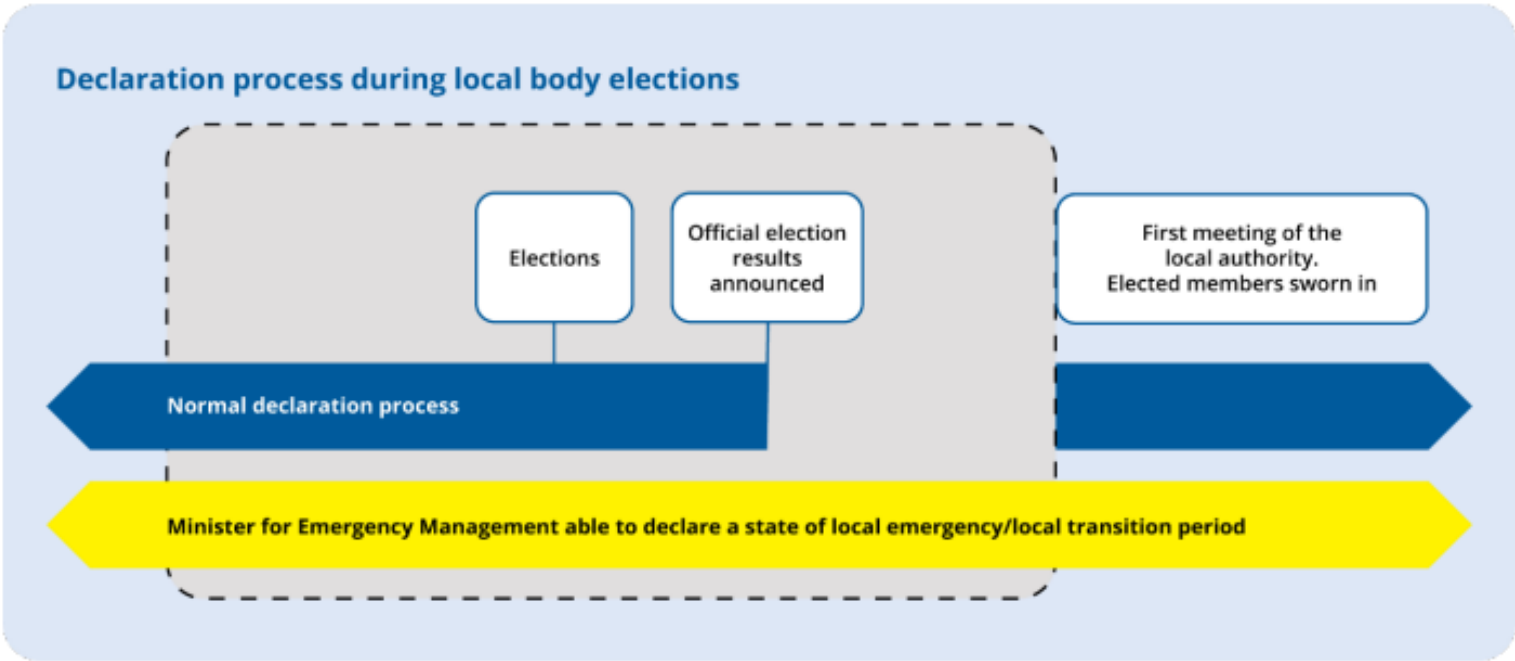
Declaration process during local body elections

Elections

Official election results announced

First meeting of the local authority. Elected members sworn in

Normal declaration process

Minister for Emergency Management able to declare a state of local emergency/local transition period